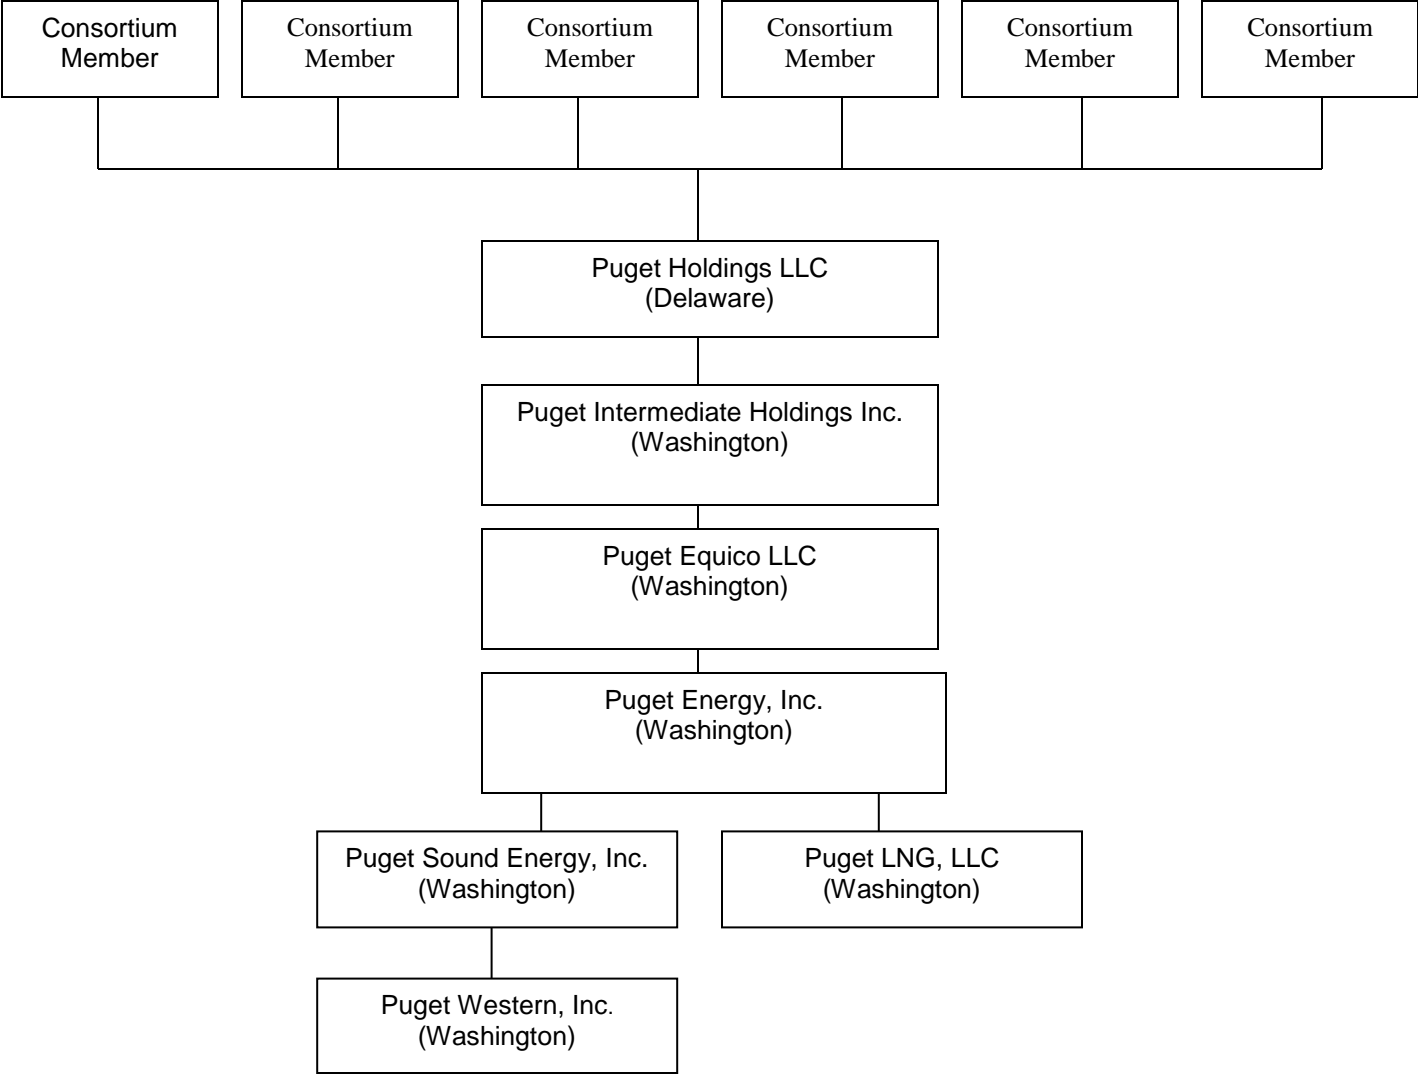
Consortium Member

Consortium Member

Consortium Member

Consortium Member

Consortium Member

Consortium Member

Puget Holdings LLC
(Delaware)

Puget Intermediate Holdings Inc.
(Washington)

Puget Equico LLC
(Washington)

Puget Energy, Inc.
(Washington)

Puget Sound Energy, Inc.
(Washington)

Puget LNG, LLC
(Washington)

Puget Western, Inc.
(Washington)